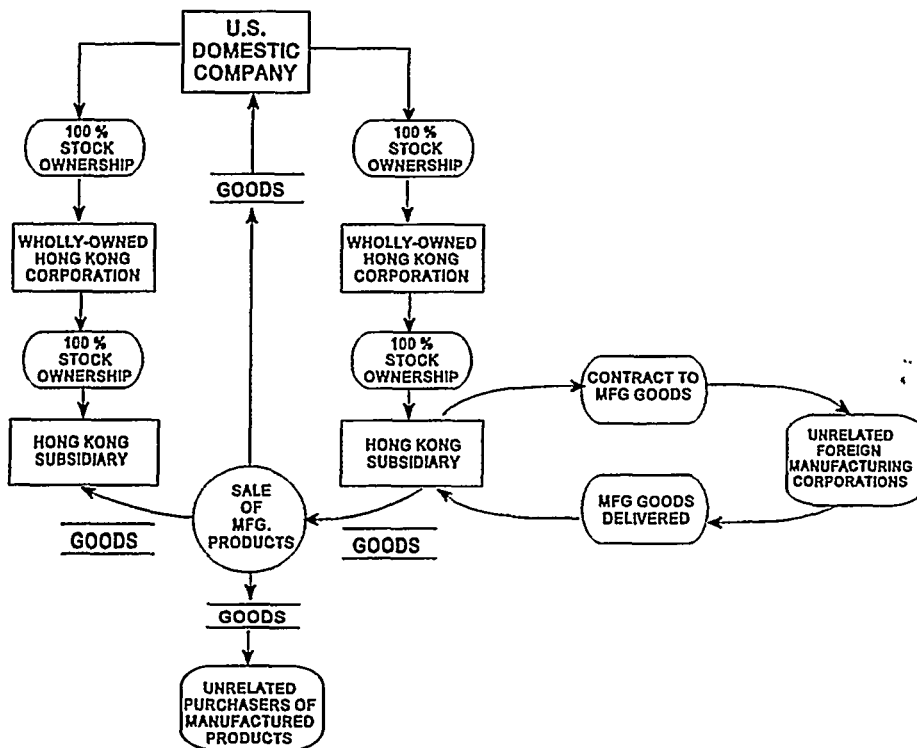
U.S. DOMESTIC COMPANY

100 % STOCK OWNERSHIP

GOODS

100 % STOCK OWNERSHIP

WHOLLY-OWNED HONG KONG CORPORATION

WHOLLY-OWNED HONG KONG CORPORATION

100 % STOCK OWNERSHIP

100 % STOCK OWNERSHIP

CONTRACT TO MFG GOODS

HONG KONG SUBSIDIARY

HONG KONG SUBSIDIARY

UNRELATED FOREIGN MANUFACTURING CORPORATIONS

SALE OF MFG. PRODUCTS

MFG GOODS DELIVERED

GOODS

GOODS

GOODS

UNRELATED PURCHASERS OF MANUFACTURED PRODUCTS